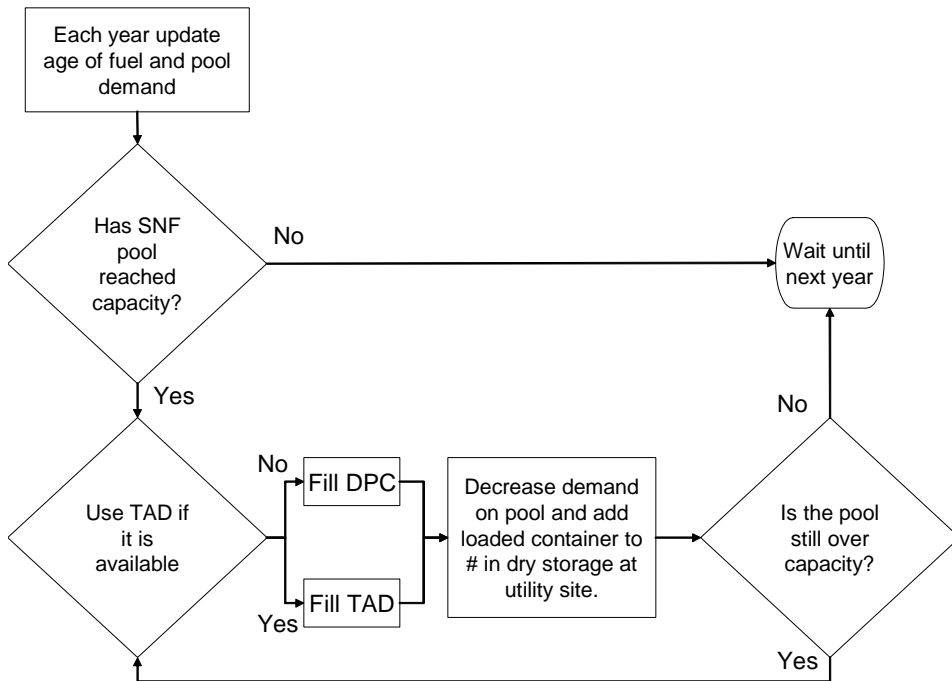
Each year update age of fuel and pool demand

Has SNF pool reached capacity?

No

Wait until next year

Yes

No

Use TAD if it is available

No

Fill DPC

Yes

Fill TAD

Decrease demand on pool and add loaded container to # in dry storage at utility site.

Is the pool still over capacity?

Yes